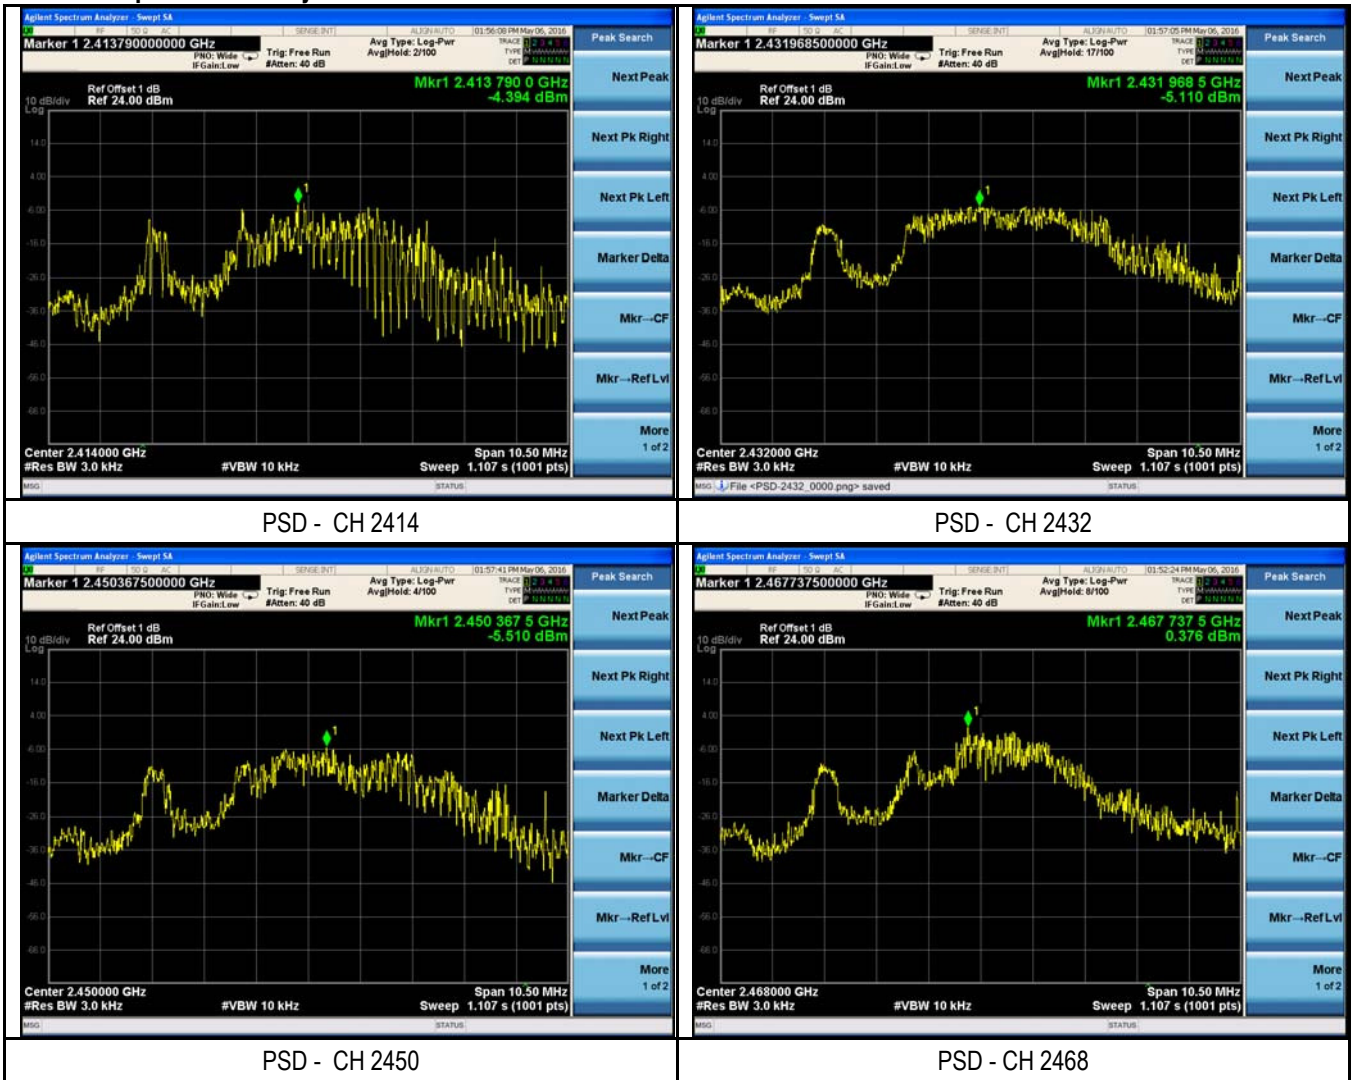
Agilent Spectrum Analyzer - Swept SA
Marker 1 2.413790000000 GHz
PNO: Wide
IFGain:Low
Trig: Free Run
#Atten: 40 dB
Avg Type: Log-Pwr
Avg|Hold: 2/100
01:56:08 PM May 06, 2016
Peak Search
Ref Offset 1 dB
10 dB/div Ref 24.00 dBm
Log
Mkr1 2.413 790 0 GHz
-4.394 dBm
14.0
4.00
-6.00
-16.0
-26.0
-36.0
-46.0
-56.0
-66.0
Center 2.414000 GHz
#Res BW 3.0 kHz
#VBW 10 kHz
Span 10.50 MHz
Sweep 1.107 s (1001 pts)
Next Peak
Next Pk Right
Next Pk Left
Marker Delta
Mkr→CF
Mkr→RefLvl
More
1 of 2
MSG
STATUS

Agilent Spectrum Analyzer - Swept SA
Marker 1 2.431968500000 GHz
PNO: Wide
IFGain:Low
Trig: Free Run
#Atten: 40 dB
Avg Type: Log-Pwr
Avg|Hold: 17/100
01:57:05 PM May 06, 2016
Peak Search
Ref Offset 1 dB
10 dB/div Ref 24.00 dBm
Log
Mkr1 2.431 968 5 GHz
-5.110 dBm
14.0
4.00
-6.00
-16.0
-26.0
-36.0
-46.0
-56.0
-66.0
Center 2.432000 GHz
#Res BW 3.0 kHz
#VBW 10 kHz
Span 10.50 MHz
Sweep 1.107 s (1001 pts)
Next Peak
Next Pk Right
Next Pk Left
Marker Delta
Mkr→CF
Mkr→RefLvl
More
1 of 2
MSG File <PSD-2432_0000.png> saved
STATUS

| PSD - CH 2414 | PSD - CH 2432 |
|---|---|

Agilent Spectrum Analyzer - Swept SA
Marker 1 2.450367500000 GHz
PNO: Wide
IFGain:Low
Trig: Free Run
#Atten: 40 dB
Avg Type: Log-Pwr
Avg|Hold: 4/100
01:57:41 PM May 06, 2016
Peak Search
Ref Offset 1 dB
10 dB/div Ref 24.00 dBm
Log
Mkr1 2.450 367 5 GHz
-5.510 dBm
14.0
4.00
-6.00
-16.0
-26.0
-36.0
-46.0
-56.0
-66.0
Center 2.450000 GHz
#Res BW 3.0 kHz
#VBW 10 kHz
Span 10.50 MHz
Sweep 1.107 s (1001 pts)
Next Peak
Next Pk Right
Next Pk Left
Marker Delta
Mkr→CF
Mkr→RefLvl
More
1 of 2
MSG
STATUS

Agilent Spectrum Analyzer - Swept SA
Marker 1 2.467737500000 GHz
PNO: Wide
IFGain:Low
Trig: Free Run
#Atten: 40 dB
Avg Type: Log-Pwr
Avg|Hold: 8/100
01:52:24 PM May 06, 2016
Peak Search
Ref Offset 1 dB
10 dB/div Ref 24.00 dBm
Log
Mkr1 2.467 737 5 GHz
0.376 dBm
14.0
4.00
-6.00
-16.0
-26.0
-36.0
-46.0
-56.0
-66.0
Center 2.468000 GHz
#Res BW 3.0 kHz
#VBW 10 kHz
Span 10.50 MHz
Sweep 1.107 s (1001 pts)
Next Peak
Next Pk Right
Next Pk Left
Marker Delta
Mkr→CF
Mkr→RefLvl
More
1 of 2
MSG
STATUS

| PSD - CH 2450 | PSD - CH 2468 |
|---|---|